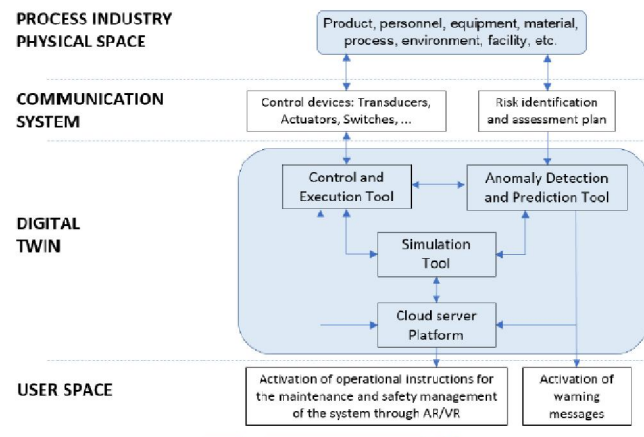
PROCESS INDUSTRY PHYSICAL SPACE

Product, personnel, equipment, material, process, environment, facility, etc.

COMMUNICATION SYSTEM

Control devices: Transducers, Actuators, Switches, ...

Risk identification and assessment plan

DIGITAL TWIN

Control and Execution Tool

Anomaly Detection and Prediction Tool

Simulation Tool

Cloud server Platform

USER SPACE

Activation of operational instructions for the maintenance and safety management of the system through AR/VR

Activation of warning messages